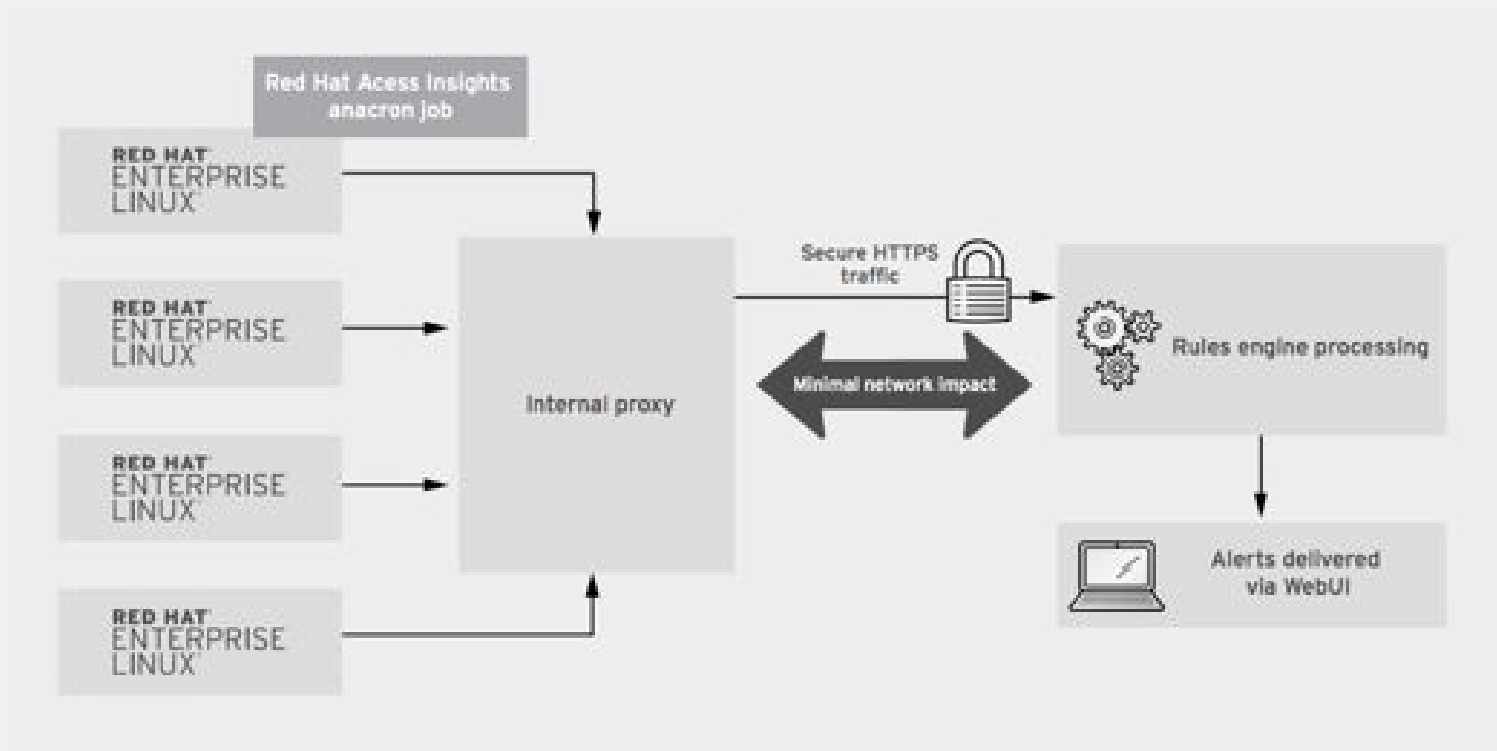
Red Hat Acess Insights anacron job

RED HAT ENTERPRISE LINUX

RED HAT ENTERPRISE LINUX

RED HAT ENTERPRISE LINUX

RED HAT ENTERPRISE LINUX

Internal proxy

Secure HTTPS traffic

Minimal network impact

Rules engine processing

Alerts delivered via WebUI